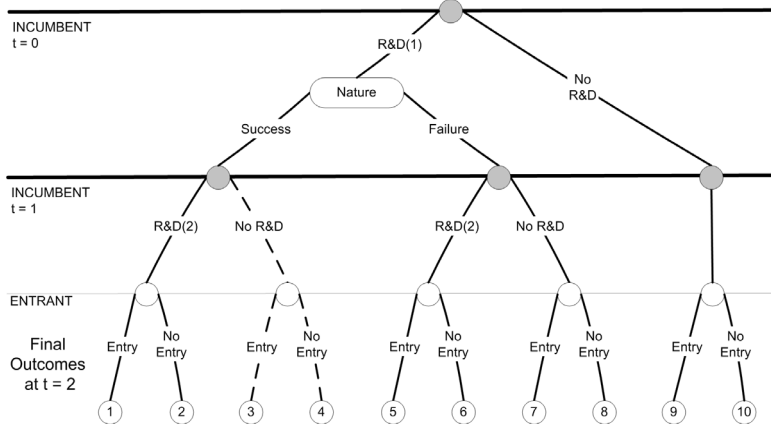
INCUMBENT
t = 0

R&D(1)

Nature

No R&D

Success

Failure

INCUMBENT
t = 1

R&D(2)

No R&D

R&D(2)

No R&D

ENTRANT

Final Outcomes at t = 2

Entry

No Entry

Entry

No Entry

Entry

No Entry

Entry

No Entry

Entry

No Entry

1

2

3

4

5

6

7

8

9

10